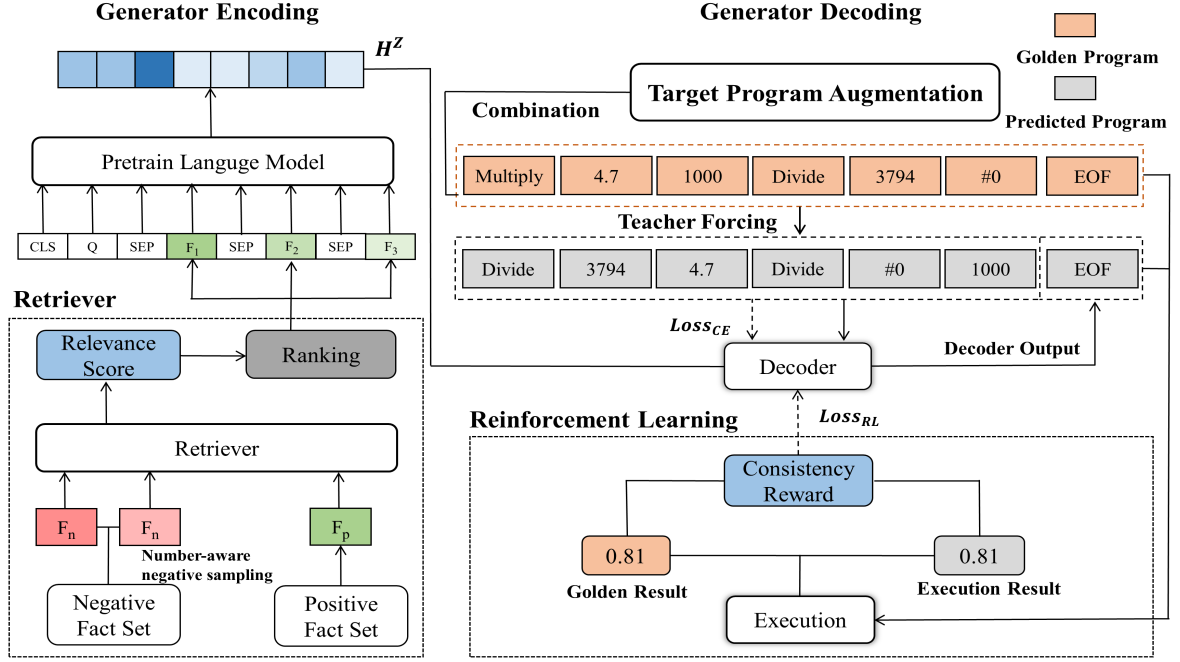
Generator Encoding

$H^Z$

Pretrain Languge Model

CLS Q SEP $F_1$ SEP $F_2$ SEP $F_3$

Retriever

Relevance Score

Ranking

Retriever

$F_n$ $F_n$ $F_p$

Number-aware negative sampling

Negative Fact Set

Positive Fact Set

Generator Decoding

Golden Program

Predicted Program

Target Program Augmentation

Combination

Multiply 4.7 1000 Divide 3794 #0 EOF

Teacher Forcing

Divide 3794 4.7 Divide #0 1000 EOF

$Loss_{CE}$

Decoder

Decoder Output

Reinforcement Learning

$Loss_{RL}$

Consistency Reward

0.81

Golden Result

0.81

Execution Result

Execution